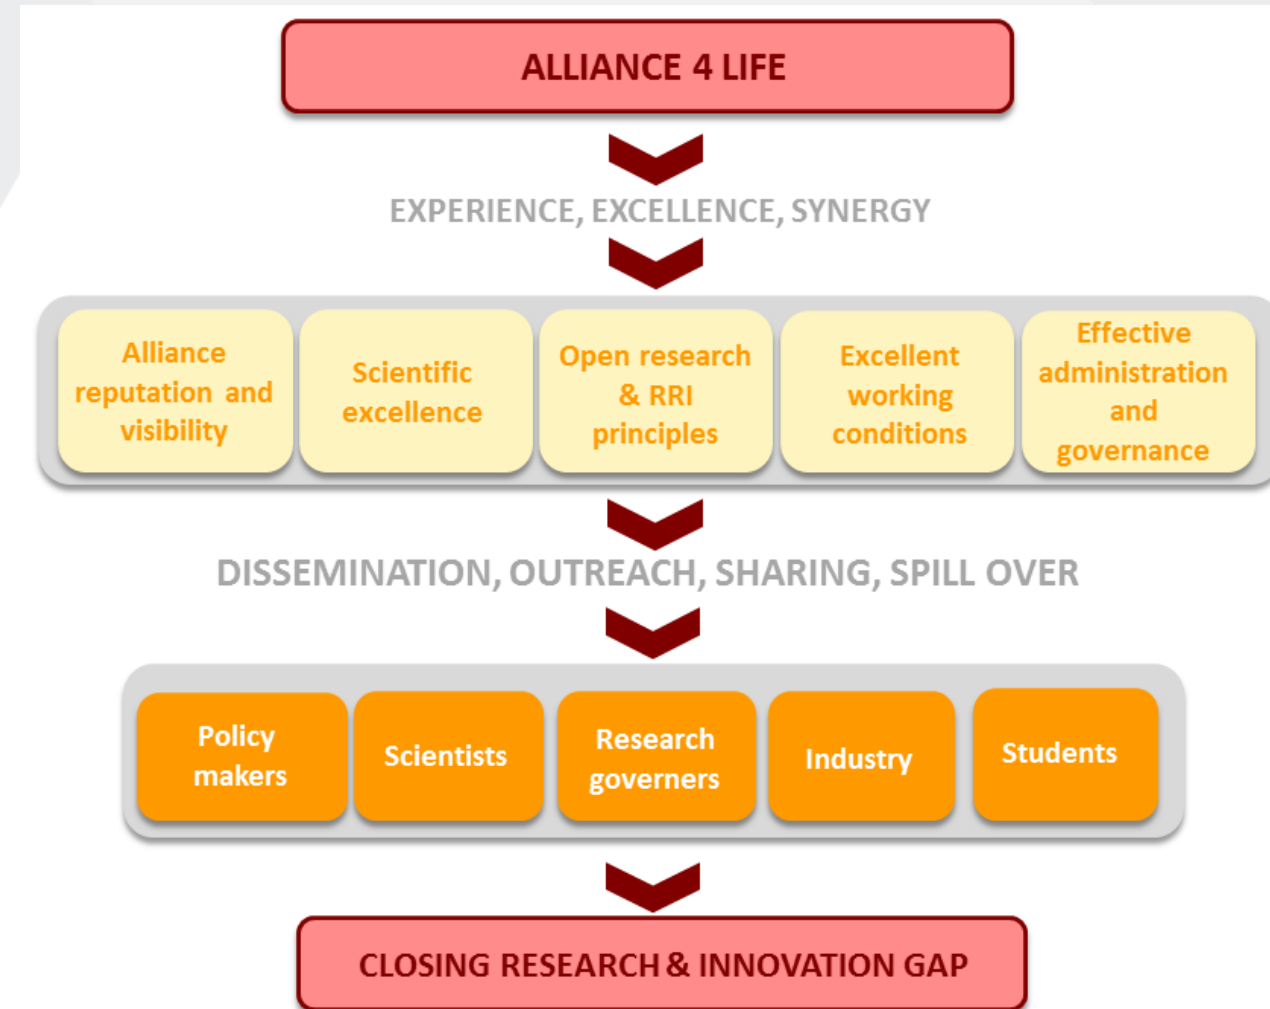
ALLIANCE 4 LIFE

EXPERIENCE, EXCELLENCE, SYNERGY

Alliance reputation and visibility

Scientific excellence

Open research & RRI principles

Excellent working conditions

Effective administration and governance

DISSEMINATION, OUTREACH, SHARING, SPILL OVER

Policy makers

Scientists

Research governers

Industry

Students

CLOSING RESEARCH & INNOVATION GAP